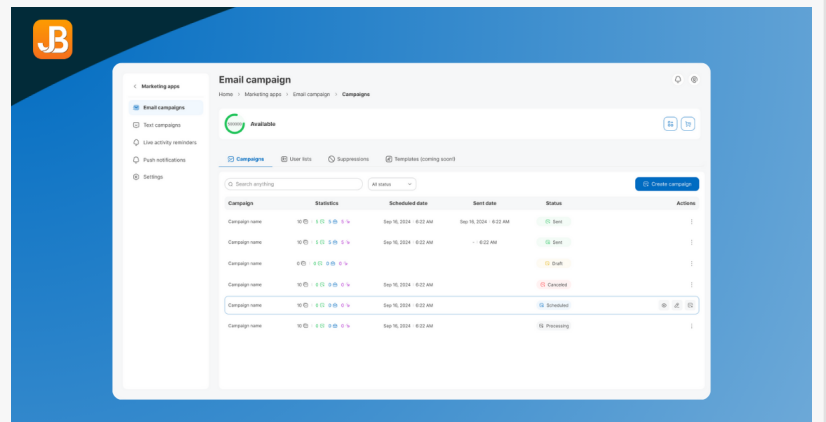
JB

< Marketing apps

Email campaigns
Text campaigns
Live activity reminders
Push notifications
Settings

Email campaign

Home > Marketing apps > Email campaign > Campaigns

100000 Available

Campaigns User lists Suppressions Templates (coming soon)

Search anything All status Create campaign

| Campaign | Statistics | Scheduled date | Sent date | Status | Actions |
|---|---|---|---|---|---|
| Campaign name | 10 · 3 · 5 · 5 | Sep 16, 2024 · 6:22 AM | Sep 16, 2024 · 6:22 AM | Sent | ⋮ |
| Campaign name | 10 · 3 · 5 · 5 | Sep 16, 2024 · 6:22 AM | · 6:22 AM | Sent | ⋮ |
| Campaign name | 0 · 0 · 0 · 0 | | | Draft | ⋮ |
| Campaign name | 10 · 0 · 0 · 0 | Sep 16, 2024 · 6:22 AM | | Canceled | ⋮ |
| Campaign name | 10 · 0 · 0 · 0 | Sep 16, 2024 · 6:22 AM | | Scheduled | |
| Campaign name | 10 · 0 · 0 · 0 | Sep 16, 2024 · 6:22 AM | | Processing | ⋮ |